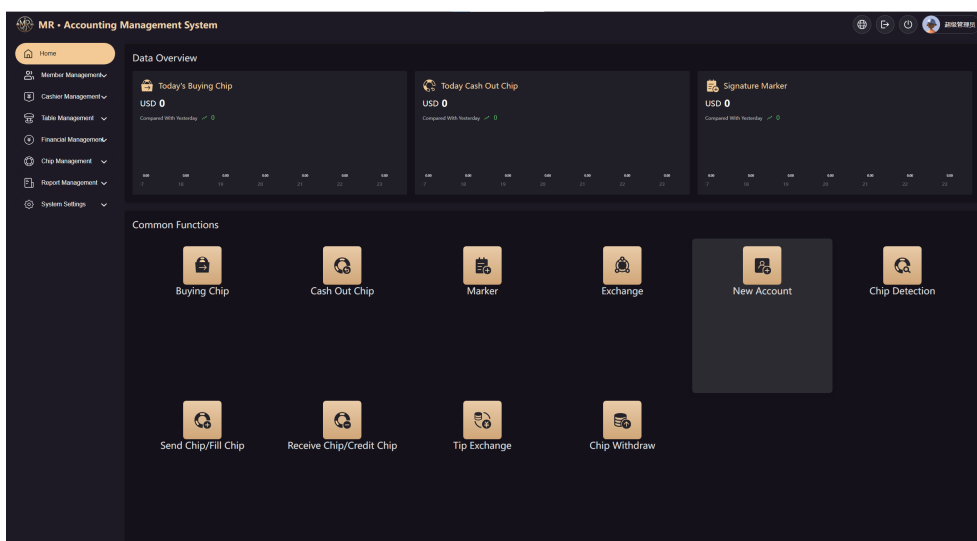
MR • Accounting Management System

超级管理员

Home
Member Management
Cashier Management
Table Management
Financial Management
Chip Management
Report Management
System Settings

Data Overview

Today's Buying Chip
USD 0
Compared With Yesterday 0
0.00 0.00 0.00 0.00 0.00 0.00 0.00
17 18 19 20 21 22 23

Today Cash Out Chip
USD 0
Compared With Yesterday 0
0.00 0.00 0.00 0.00 0.00 0.00 0.00
17 18 19 20 21 22 23

Signature Marker
USD 0
Compared With Yesterday 0
0.00 0.00 0.00 0.00 0.00 0.00 0.00
17 18 19 20 21 22 23

Common Functions

Buying Chip
Cash Out Chip
Marker
Exchange
New Account
Chip Detection
Send Chip/Fill Chip
Receive Chip/Credit Chip
Tip Exchange
Chip Withdraw